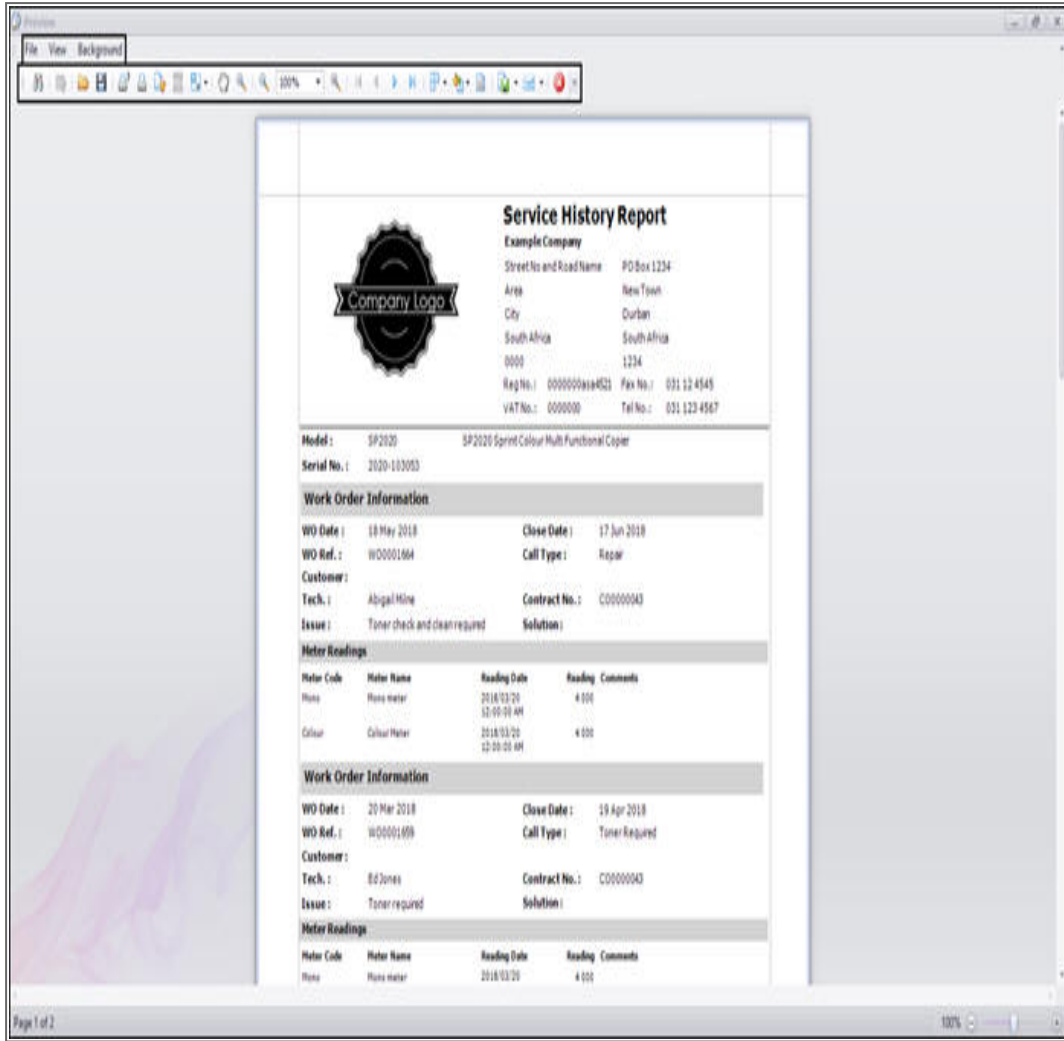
Preview

File View Background

100%

Service History Report

Example Company

| | |
|---|---|
| Street No and Road Name | PO Box 1234 |
| Area | New Town |
| City | Durban |
| South Africa | South Africa |
| 0000 | 1234 |
| Reg No.: 0000000asa4521 | Fax No.: 031 12 4545 |
| VAT No.: 0000000 | Tel No.: 031 123 4567 |

Company Logo

Model: SP2020 SP2020 Sprint Colour Multi Functional Copier

Serial No.: 2020-103053

Work Order Information

WO Date: 18 May 2018
Close Date: 17 Jun 2018
WO Ref.: WO0001664
Call Type: Repair
Customer:
Tech.: Abigail Milne
Contract No.: C00000043
Issue: Toner check and clean required
Solution:

Meter Readings

| Meter Code | Meter Name | Reading Date | Reading | Comments |
|---|---|---|---|---|
| Mono | Mono meter | 2018/03/20 12:00:00 AM | 4 000 | |
| Colour | Colour Meter | 2018/03/20 12:00:00 AM | 4 000 | |

Work Order Information

WO Date: 20 Mar 2018
Close Date: 19 Apr 2018
WO Ref.: WO0001659
Call Type: Toner Required
Customer:
Tech.: Ed Jones
Contract No.: C00000043
Issue: Toner required
Solution:

Meter Readings

| Meter Code | Meter Name | Reading Date | Reading | Comments |
|---|---|---|---|---|
| Mono | Mono meter | 2018/03/20 | 4 000 | |

Page 1 of 2

100%